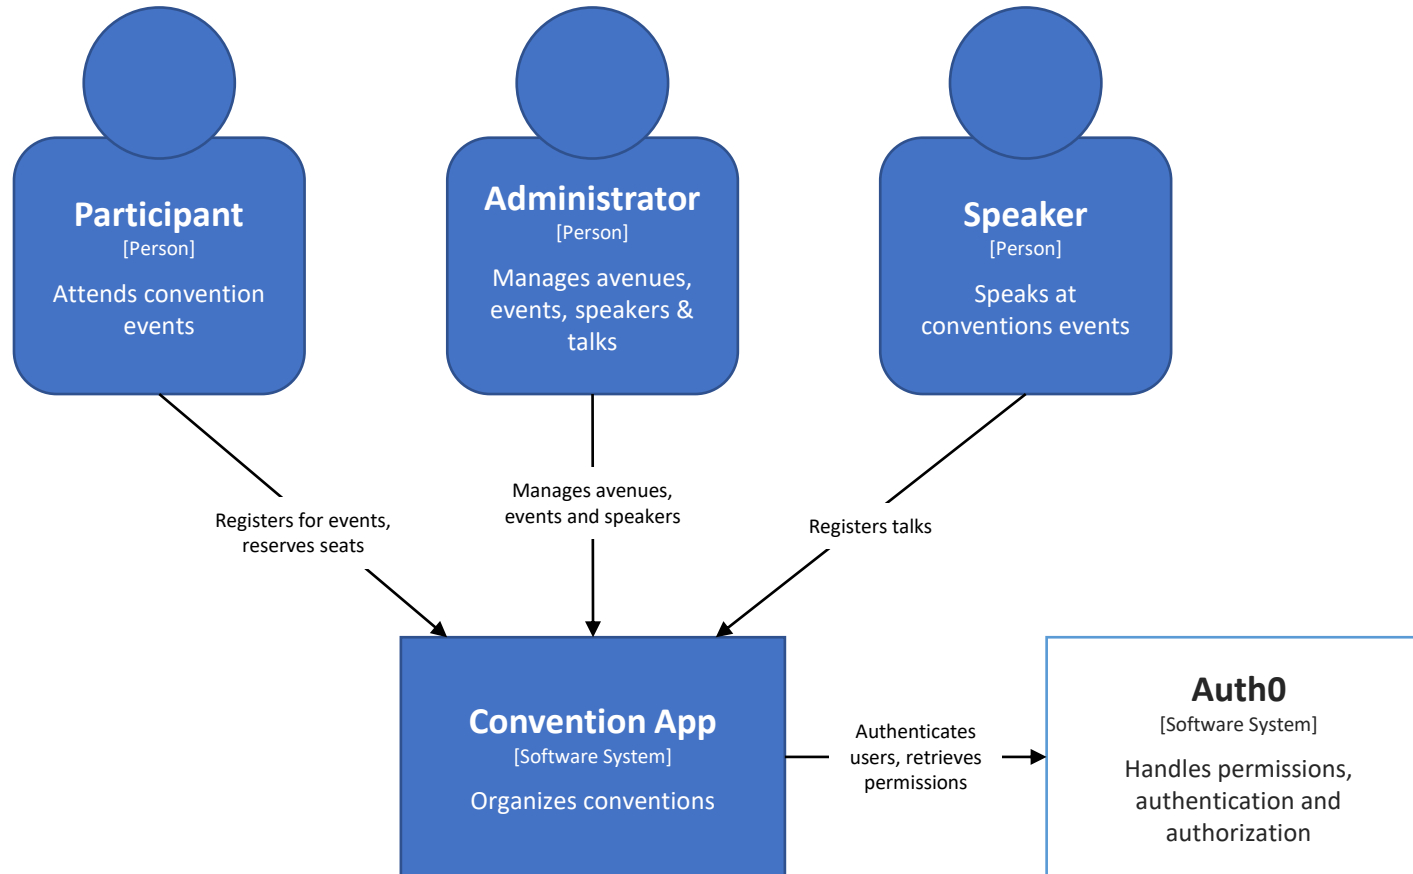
Participant
[Person]
Attends convention events

Administrator
[Person]
Manages avenues, events, speakers & talks

Speaker
[Person]
Speaks at conventions events

Registers for events, reserves seats

Manages avenues, events and speakers

Registers talks

Convention App
[Software System]
Organizes conventions

Authenticates users, retrieves permissions

Auth0
[Software System]
Handles permissions, authentication and authorization